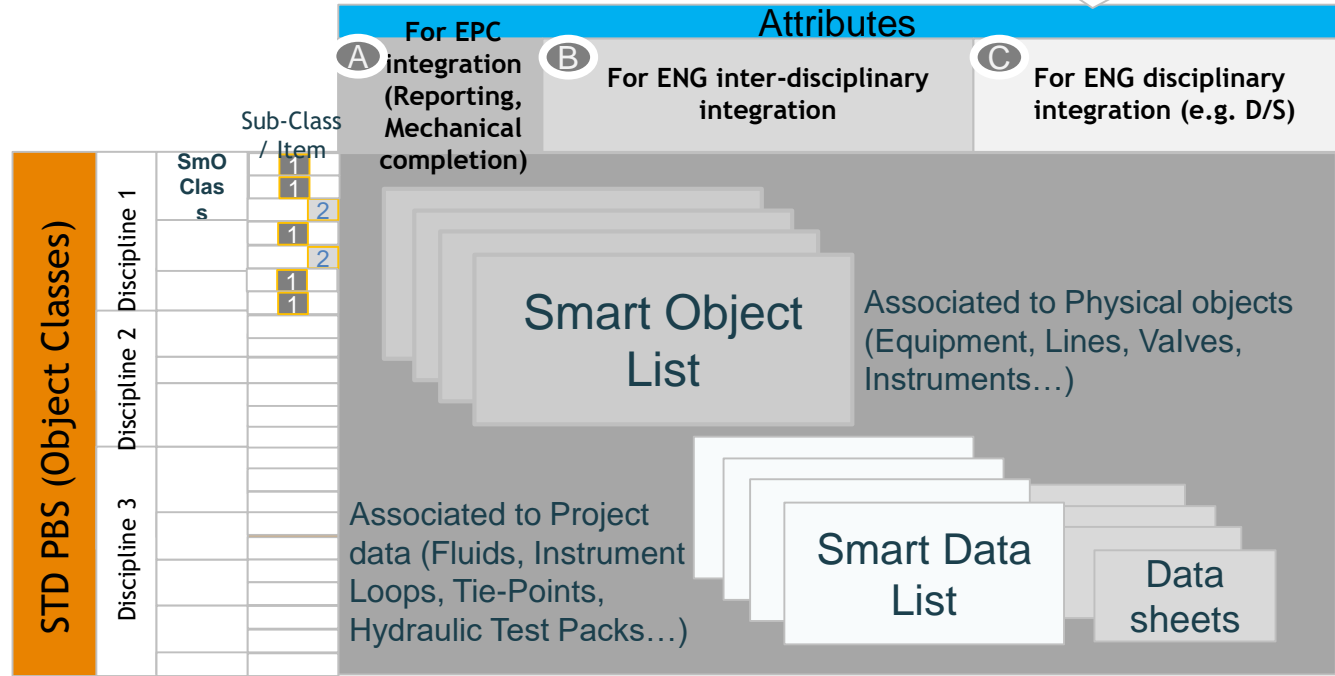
Attributes

A For EPC integration (Reporting, Mechanical completion)

B For ENG inter-disciplinary integration

C For ENG disciplinary integration (e.g. D/S)

Sub-Class / Item

STD PBS (Object Classes)

Discipline 1

Discipline 2

Discipline 3

SmO Clas s

1
1
2
1
2
1
1

Smart Object List

Associated to Physical objects (Equipment, Lines, Valves, Instruments…)

Associated to Project data (Fluids, Instrument Loops, Tie-Points, Hydraulic Test Packs…)

Smart Data List

Data sheets